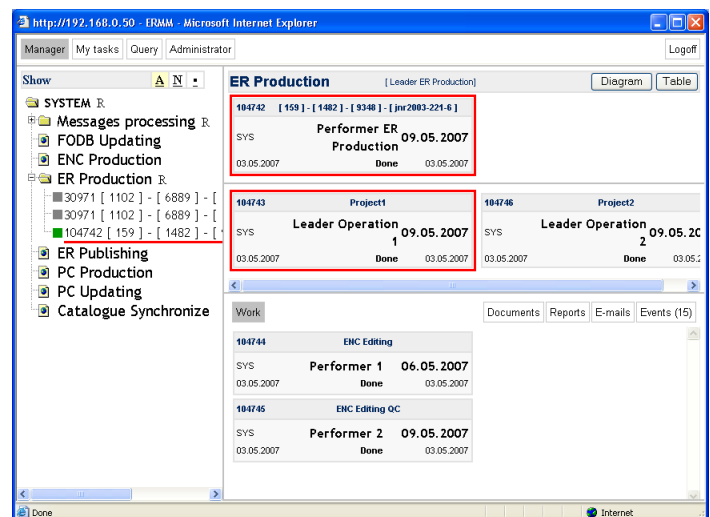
http://192.168.0.50 - ERMM - Microsoft Internet Explorer

Manager | My tasks | Query | Administrator | Logoff

Show A N ▪

SYSTEM R
Messages processing R
FODB Updating
ENC Production
ER Production R
30971 [ 1102 ] - [ 6889 ] - [
30971 [ 1102 ] - [ 6889 ] - [
104742 [ 159 ] - [ 1482 ] - [
ER Publishing
PC Production
PC Updating
Catalogue Synchronize

ER Production [ Leader ER Production] Diagram Table

104742 [ 159 ] - [ 1482 ] - [ 9348 ] - [ jnr2003-221-6 ]
SYS Performer ER Production 09.05.2007
03.05.2007 Done 03.05.2007

104743 Project1
SYS Leader Operation 1 09.05.2007
03.05.2007 Done 03.05.2007

104746 Project2
SYS Leader Operation 2 09.05.20
03.05.2007 Done 03.05.2

Work | Documents | Reports | E-mails | Events (15)

104744 ENC Editing
SYS Performer 1 06.05.2007
03.05.2007 Done 03.05.2007

104745 ENC Editing QC
SYS Performer 2 09.05.2007
03.05.2007 Done 03.05.2007

Done Internet